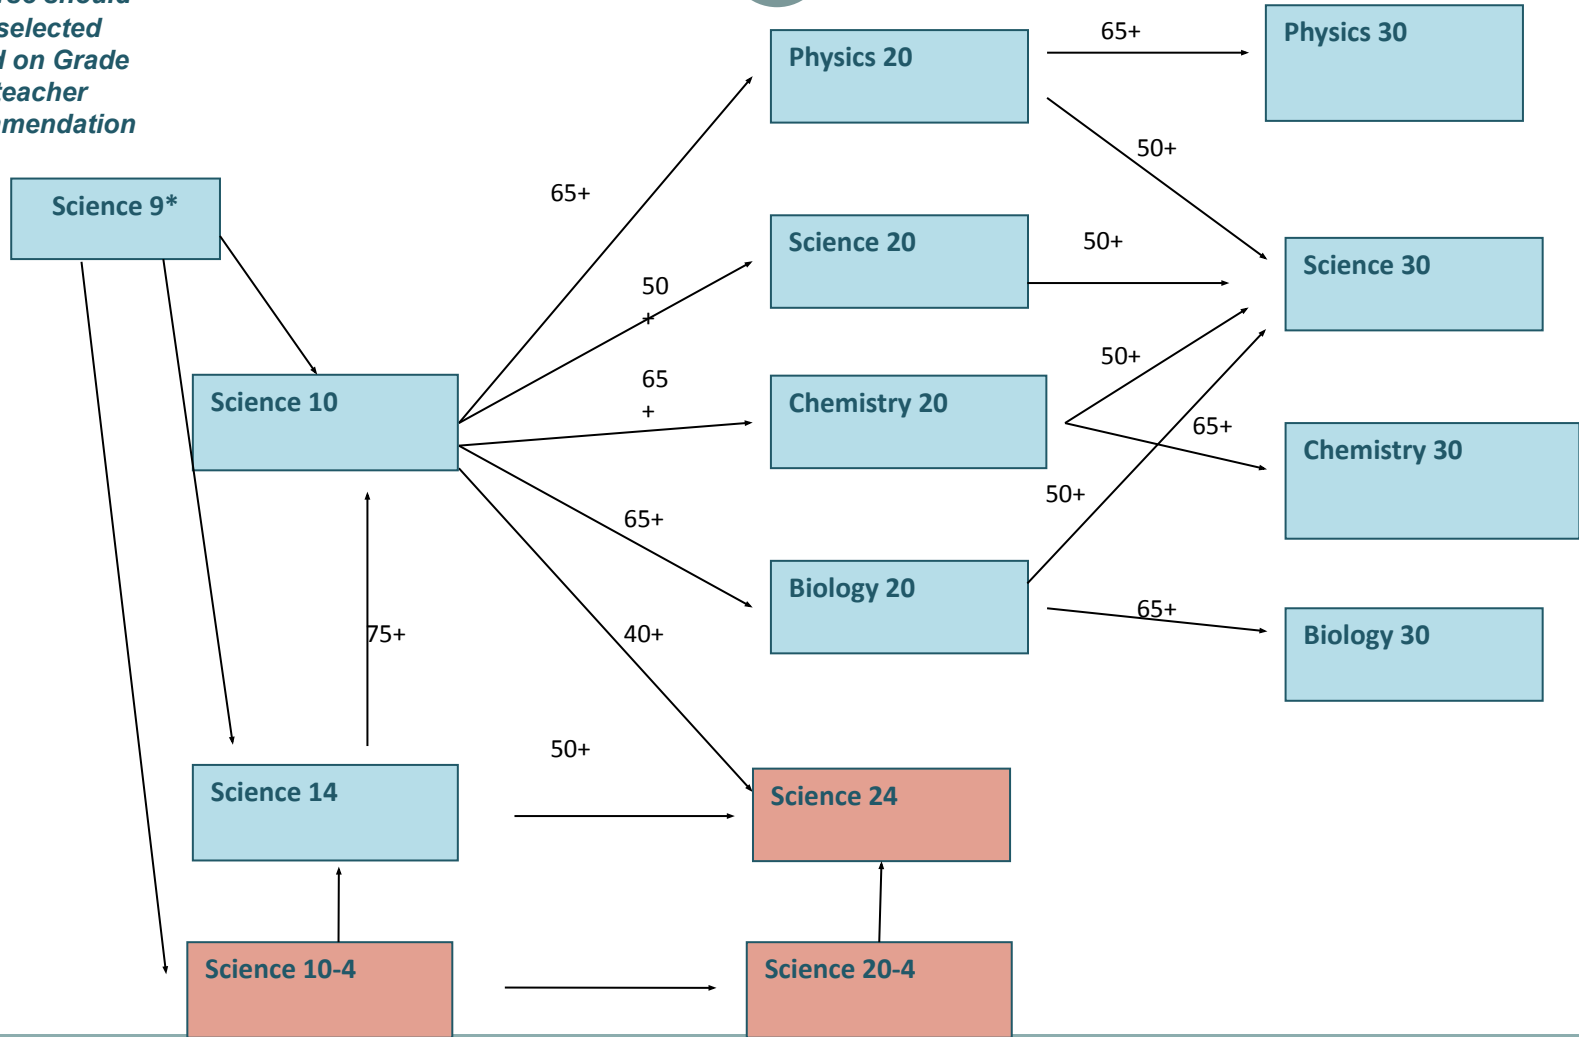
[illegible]
selected
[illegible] on Grade
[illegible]eacher
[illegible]mendation

Science 9*

Physics 20

65+

Physics 30

50+

65+

Science 20

50+

Science 30

50
+

65
+

Science 10

Chemistry 20

50+

65+

Chemistry 30

50+

65+

Biology 20

65+

Biology 30

75+

40+

50+

Science 14

Science 24

Science 10-4

Science 20-4